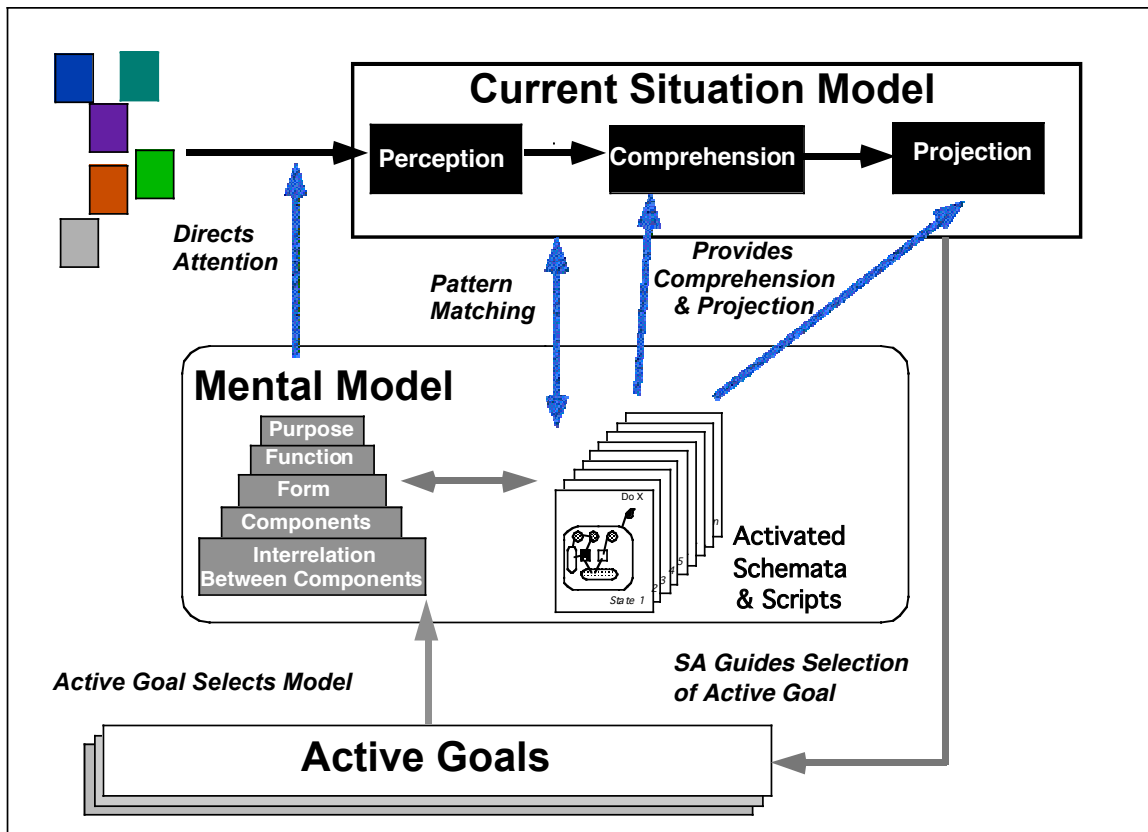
Current Situation Model

Perception

Comprehension

Projection

Directs Attention

Pattern Matching

Provides Comprehension & Projection

Mental Model

Purpose

Function

Form

Components

Interrelation Between Components

Do X

State 1

2

3

4

5

n

Activated Schemata & Scripts

Active Goal Selects Model

SA Guides Selection of Active Goal

Active Goals